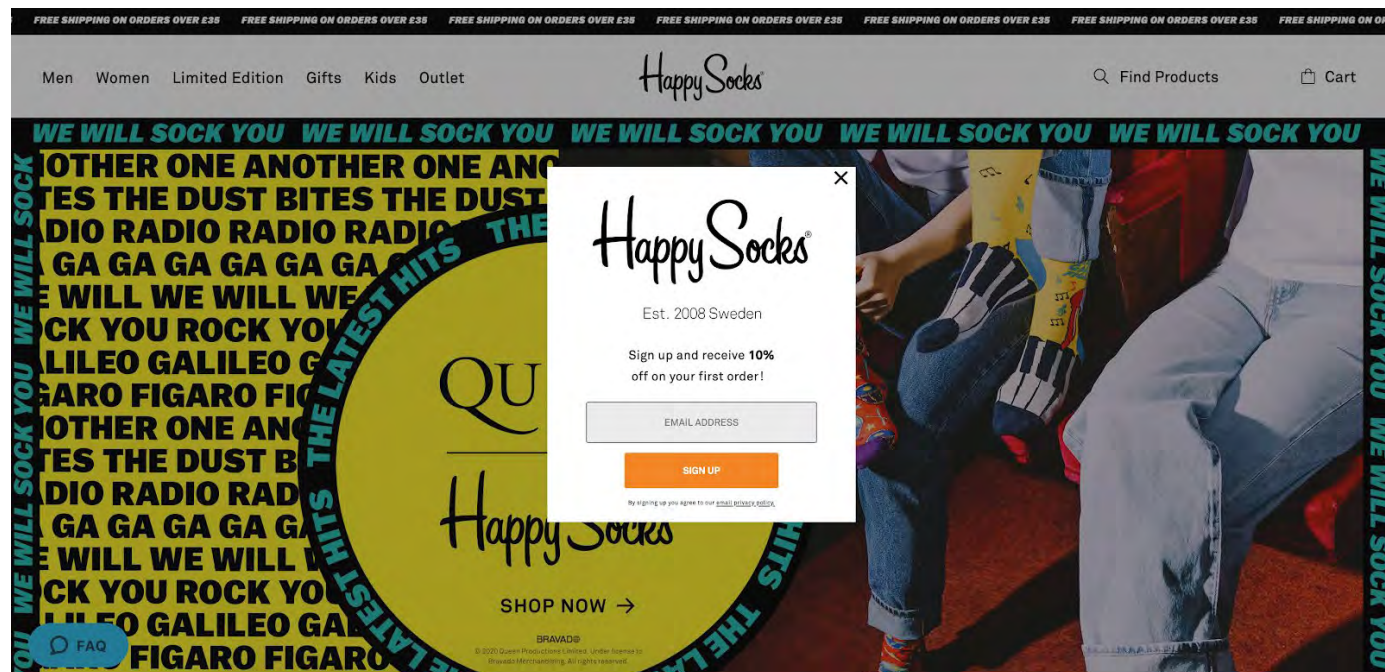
FREE SHIPPING ON ORDERS OVER £35 FREE SHIPPING ON ORDERS OVER £35 FREE SHIPPING ON ORDERS OVER £35 FREE SHIPPING ON ORDERS OVER £35 FREE SHIPPING ON ORDERS OVER £35 FREE SHIPPING ON ORDERS OVER £35 FREE SHIPPING ON

Men Women Limited Edition Gifts Kids Outlet

Happy Socks

Find Products

Cart

WE WILL SOCK YOU WE WILL SOCK YOU WE WILL SOCK YOU WE WILL SOCK YOU WE WILL SOCK YOU

WE WILL SOCK YOU

OTHER ONE ANOTHER ONE ANO
TES THE DUST BITES THE DUST
ADIO RADIO RADIO RADIO
GA GA GA GA GA GA GA
WILL WE WILL WE
CK YOU ROCK YOU
LILEO GALILEO G
GARO FIGARO FIG
OTHER ONE ANO
TES THE DUST B
ADIO RADIO RAD
GA GA GA GA GA
WILL WE WILL
CK YOU ROCK YO
LEO GALILEO GAL
FIGARO FIGARO

THE LATEST HITS THE LATEST HITS THE LATEST HITS

QU

Happy Socks

SHOP NOW →

BRAVADO

© 2020 Queen Productions Limited. Under license to Bravado Merchandising. All rights reserved.

FAQ

WE WILL SOCK YOU

×

Happy Socks

Est. 2008 Sweden

Sign up and receive **10%** off on your first order!

EMAIL ADDRESS

SIGN UP

By signing up you agree to our email privacy policy.